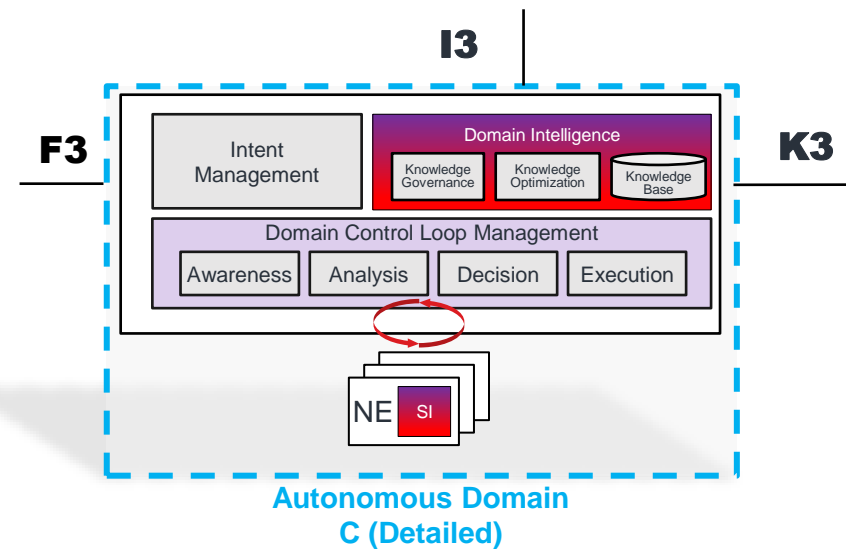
I3

F3

K3

Intent Management

Domain Intelligence

Knowledge Governance

Knowledge Optimization

Knowledge Base

Domain Control Loop Management

Awareness

Analysis

Decision

Execution

NE

SI

Autonomous Domain C (Detailed)